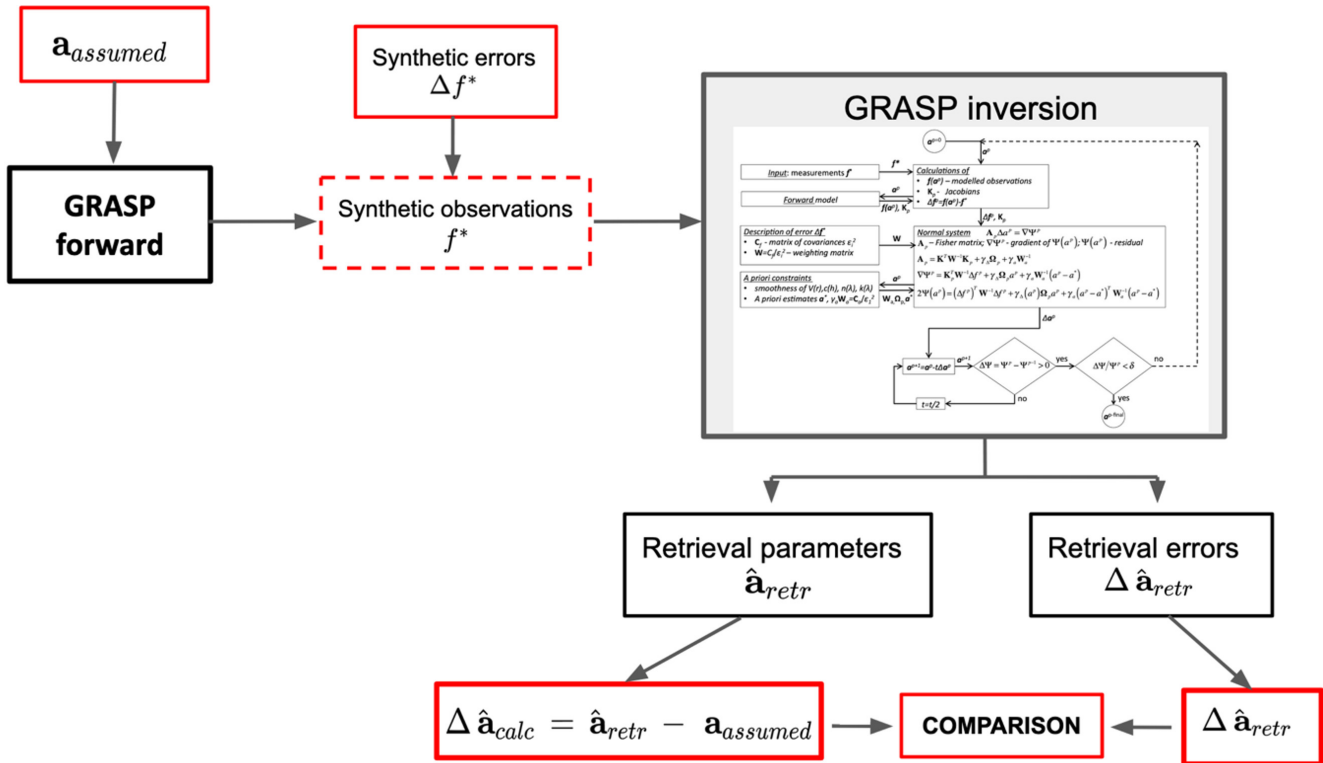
$\mathbf{a}_{assumed}$

GRASP forward

Synthetic errors $\Delta f^*$

Synthetic observations $f^*$

GRASP inversion

$a^{p=0}$

Input: measurements $f^*$

$f^*$

Calculations of
• $f(a^p)$ – modelled observations
• $K_p$ - Jacobians
• $\Delta f^p = f(a^p) - f^*$

Forward model

$a^p$

$f(a^p)$, $K_p$

$\Delta f^p$, $K_p$

Description of error $\Delta f^*$
• $C_f$ - matrix of covariances $\varepsilon_f^2$
• $W = C_f/\varepsilon_f^2$ – weighting matrix

W

Normal system $A_p \Delta a^p = \nabla\Psi^p$
$A_p$ – Fisher matrix; $\nabla\Psi^p$ - gradient of $\Psi(a^p)$; $\Psi(a^p)$ - residual
$A_p = K^T W^{-1} K_p + \gamma_\Omega \Omega_p + \gamma_a W_a^{-1}$
$\nabla\Psi^p = K_p^T W^{-1} \Delta f^p + \gamma_\Omega \Omega_p a^p + \gamma_a W_a^{-1}(a^p - a^*)$
$2\Psi(a^p) = (\Delta f^p)^T W^{-1} \Delta f^p + \gamma_\Omega (a^p)^T \Omega_p a^p + \gamma_a (a^p - a^*)^T W_a^{-1}(a^p - a^*)$

A priori constraints
• smoothness of V(r), c(h), n(λ), k(λ)
• A priori estimates $a^*$, $\gamma_k W_a = C_a/\varepsilon_f^2$

$a^p$

$W_k, \Omega_k, a^*$

$\Delta a^p$

$a^{p+1} = a^p - t\Delta a^p$

$a^{p+1}$

$\Delta\Psi = \Psi^p - \Psi^{p-1} > 0$

yes

$\Delta\Psi/\Psi^p < \delta$

no

no

yes

$t = t/2$

$a^{p\text{-}final}$

Retrieval parameters $\hat{\mathbf{a}}_{retr}$

Retrieval errors $\Delta\,\hat{\mathbf{a}}_{retr}$

$\Delta\,\hat{\mathbf{a}}_{calc} = \hat{\mathbf{a}}_{retr} - \mathbf{a}_{assumed}$

COMPARISON

$\Delta\,\hat{\mathbf{a}}_{retr}$